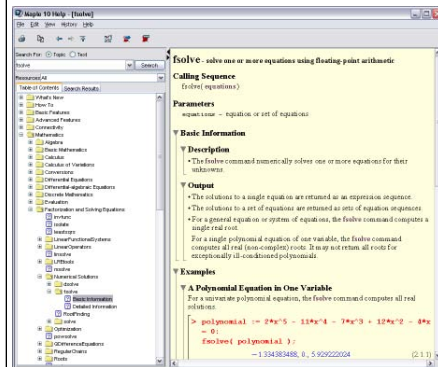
Maple 10 Help [fsolve]

File Edit View History Help

Search For: Topic Text

fsolve Search

Resources: All

Table of Contents Search Results

What's New
How To
Basic Features
Advanced Features
Connectivity
Mathematics
Algebra
Basic Mathematics
Calculus
Calculus of Variations
Conversions
Differential Equations
Differential-algebraic Equations
Discrete Mathematics
Evaluation
Factorization and Solving Equations
invfunc
isolate
leastsqrs
LinearFunctionalSystems
LinearOperators
linsolve
LREtools
msolve
Numerical Solutions
dsolve
fsolve
Basic Information
Detailed Information
RootFinding
solve
Optimization
psolve
QDifferenceEquations
RegularChains
Roots

fsolve - solve one or more equations using floating-point arithmetic

Calling Sequence

fsolve( equations)

Parameters

equations - equation or set of equations

Basic Information

Description

• The fsolve command numerically solves one or more equations for their unknowns.

Output

• The solutions to a single equation are returned as an expression sequence.

• The solutions to a set of equations are returned as sets of equation sequences.

• For a general equation or system of equations, the fsolve command computes a single real root.

For a single polynomial equation of one variable, the fsolve command computes all real (non-complex) roots. It may not return all roots for exceptionally ill-conditioned polynomials.

Examples

A Polynomial Equation in One Variable

For a univariate polynomial equation, the fsolve command computes all real solutions.

> polynomial := 2*x^5 - 11*x^4 - 7*x^3 + 12*x^2 - 8*x = 0:
fsolve( polynomial );

−1.334383488, 0., 5.929222024 (2.1.1)